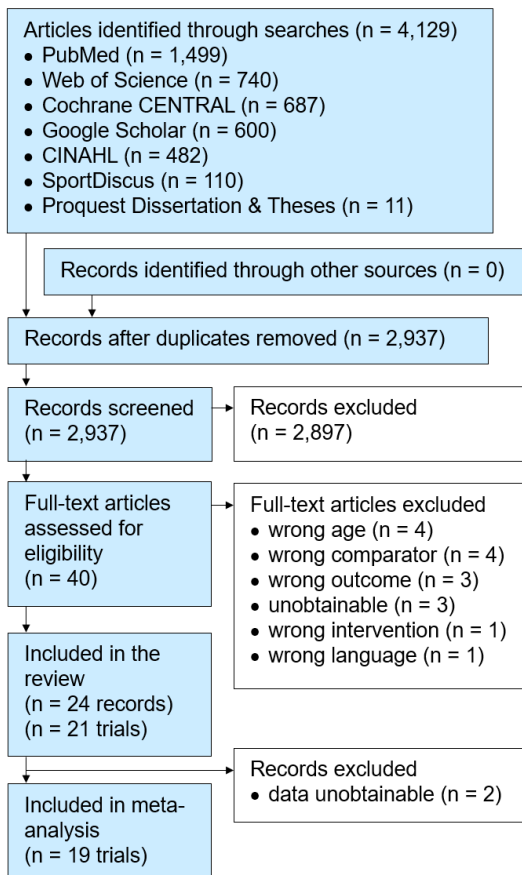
Articles identified through searches (n = 4,129)
• PubMed (n = 1,499)
• Web of Science (n = 740)
• Cochrane CENTRAL (n = 687)
• Google Scholar (n = 600)
• CINAHL (n = 482)
• SportDiscus (n = 110)
• Proquest Dissertation & Theses (n = 11)

Records identified through other sources (n = 0)

Records after duplicates removed (n = 2,937)

Records screened (n = 2,937)

Records excluded (n = 2,897)

Full-text articles assessed for eligibility (n = 40)

Full-text articles excluded
• wrong age (n = 4)
• wrong comparator (n = 4)
• wrong outcome (n = 3)
• unobtainable (n = 3)
• wrong intervention (n = 1)
• wrong language (n = 1)

Included in the review (n = 24 records) (n = 21 trials)

Records excluded
• data unobtainable (n = 2)

Included in meta-analysis (n = 19 trials)